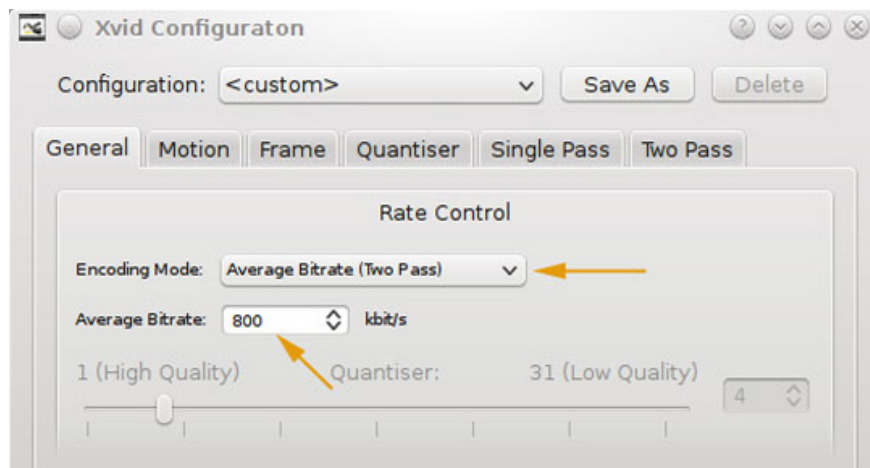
Xvid Configuraton

Configuration: <custom>

Save As

Delete

General

Motion

Frame

Quantiser

Single Pass

Two Pass

Rate Control

Encoding Mode: Average Bitrate (Two Pass)

Average Bitrate: 800 kbit/s

1 (High Quality)

Quantiser:

31 (Low Quality)

4